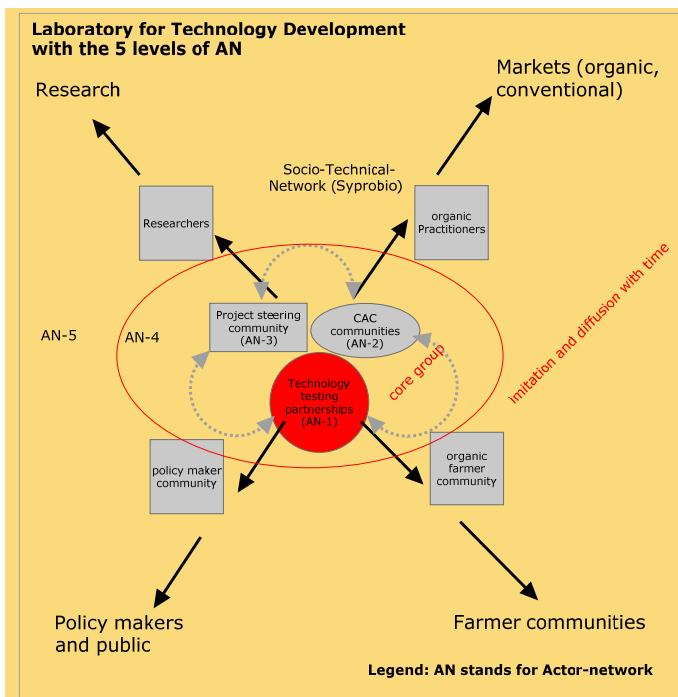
Laboratory for Technology Development with the 5 levels of AN

Research

Markets (organic, conventional)

Socio-Technical-Network (Syprobio)

Researchers

organic Practitioners

Imitation and diffusion with time

AN-5

AN-4

Project steering community (AN-3)

CAC communities (AN-2)

core group

Technology testing partnerships (AN-1)

policy maker community

organic farmer community

Policy makers and public

Farmer communities

Legend: AN stands for Actor-network